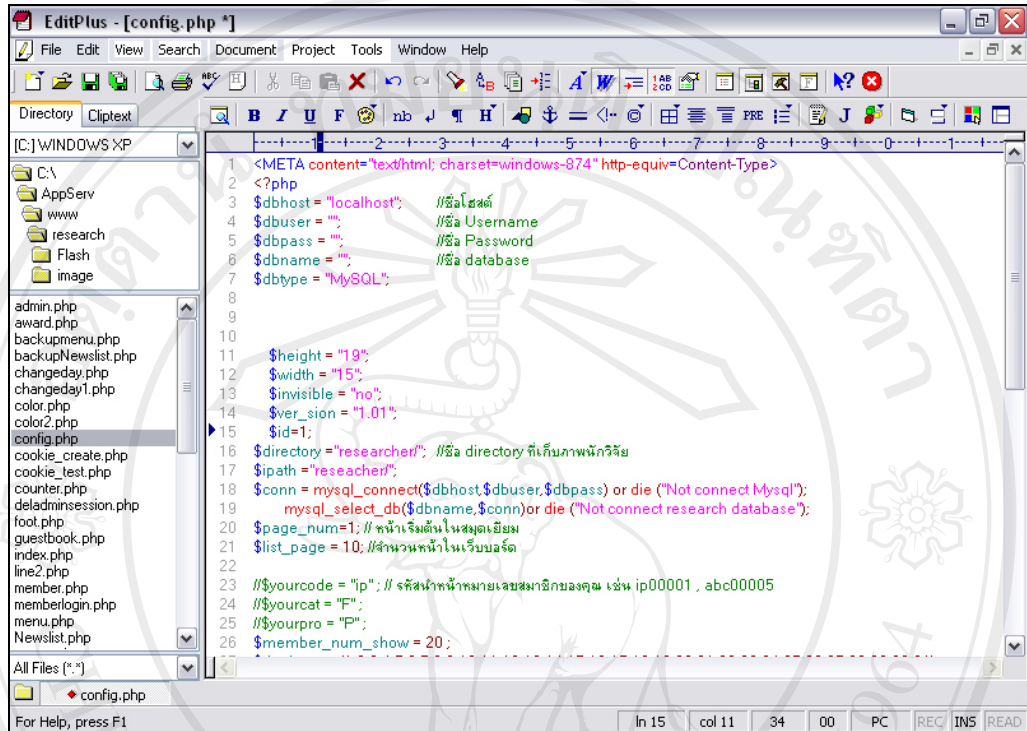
EditPlus - [config.php *]

File Edit View Search Document Project Tools Window Help

Directory Cliptext

[C:] WINDOWS XP

C:\
AppServ
www
research
Flash
image

admin.php
award.php
backupmenu.php
backupNewslist.php
changeday.php
changeday1.php
color.php
color2.php
config.php
cookie_create.php
cookie_test.php
counter.php
deladminsession.php
foot.php
guestbook.php
index.php
line2.php
member.php
memberlogin.php
menu.php
Newslist.php

All Files (*.*)

1 <META content="text/html; charset=windows-874" http-equiv=Content-Type>
2 <?php
3 $dbhost = "localhost"; //ชื่อโฮสต์
4 $dbuser = ""; //ชื่อ Username
5 $dbpass = ""; //ชื่อ Password
6 $dbname = ""; //ชื่อ database
7 $dbtype = "MySQL";
8
9
10
11 $height = "19";
12 $width = "15";
13 $invisible = "no";
14 $ver_sion = "1.01";
15 $id=1;
16 $directory ="researcher/"; //ชื่อ directory ที่เก็บภาพนักวิจัย
17 $ipath ="reseacher/";
18 $conn = mysql_connect($dbhost,$dbuser,$dbpass) or die ("Not connect Mysql");
19 mysql_select_db($dbname,$conn)or die ("Not connect research database");
20 $page_num=1; // หน้าเริ่มต้นในสมุดเยี่ยม
21 $list_page = 10; //จำนวนหน้าในเว็บบอร์ด
22
23 //$yourcode = "ip" ; // รหัสนำหน้าหมายเลขสมาชิกของคุณ เช่น ip00001 , abc00005
24 //$yourcat = "F" ;
25 //$yourpro = "P" ;
26 $member_num_show = 20 ;

config.php

For Help, press F1 | In 15 | col 11 | 34 | 00 | PC | REC | INS | READ